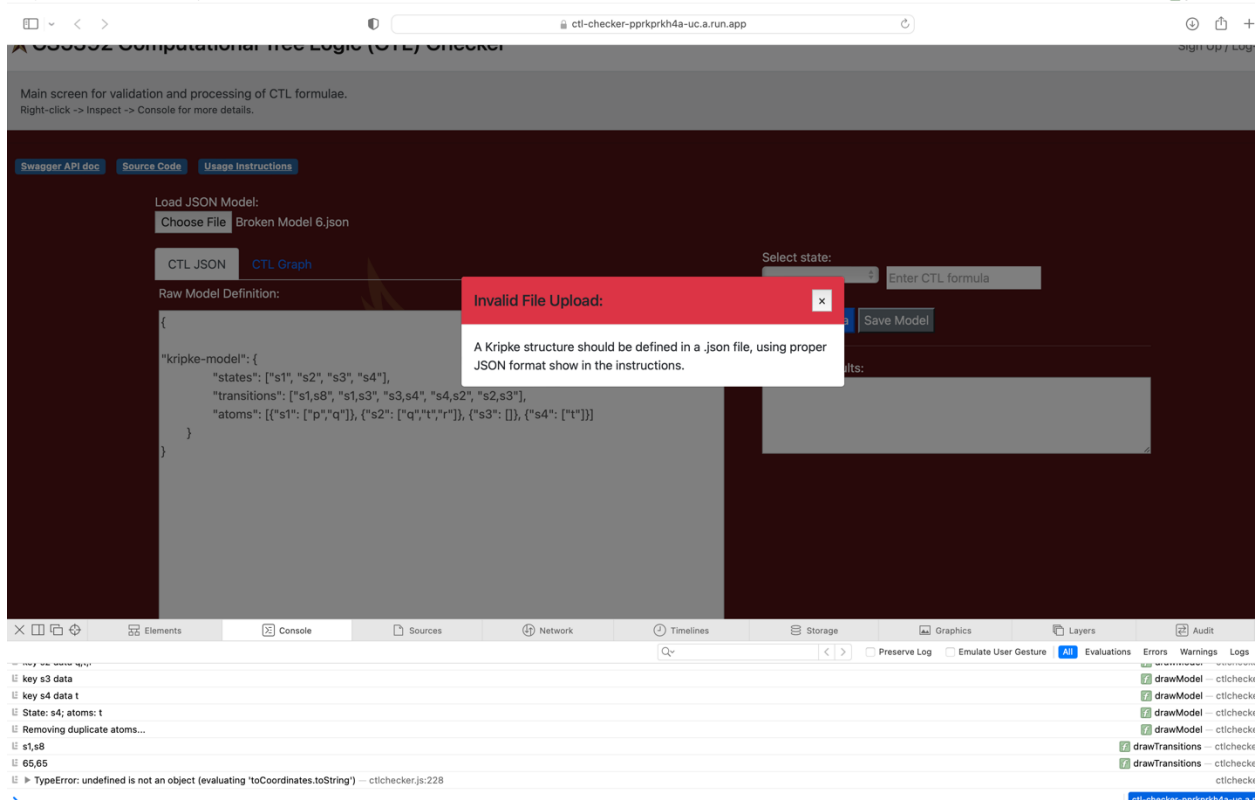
ctl-checker-pprkprkh4a-uc.a.run.app

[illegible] Computational Tree Logic (CTL) Checker

Sign Up / Log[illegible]

Main screen for validation and processing of CTL formulae.
Right-click -> Inspect -> Console for more details.

Swagger API doc  Source Code  Usage Instructions

Load JSON Model:
Choose File  Broken Model 6.json

CTL JSON  CTL Graph

Raw Model Definition:

{

"kripke-model": {
"states": ["s1", "s2", "s3", "s4"],
"transitions": ["s1,s8", "s1,s3", "s3,s4", "s4,s2", "s2,s3"],
"atoms": [{"s1": ["p","q"]}, {"s2": ["q","t","r"]}, {"s3": []}, {"s4": ["t"]}]
}
}

Select state:

Enter CTL formula

Save Model

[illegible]lts:

Invalid File Upload:

×

A Kripke structure should be defined in a .json file, using proper JSON format show in the instructions.

Elements  Console  Sources  Network  Timelines  Storage  Graphics  Layers  Audit

Preserve Log  Emulate User Gesture  All  Evaluations  Errors  Warnings  Logs

key s3 data  drawModel — ctlchecke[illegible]
key s4 data t  drawModel — ctlchecke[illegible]
State: s4; atoms: t  drawModel — ctlchecke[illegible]
Removing duplicate atoms...  drawModel — ctlchecke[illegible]
s1,s8  drawTransitions — ctlchecke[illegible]
65,65  drawTransitions — ctlchecke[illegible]
TypeError: undefined is not an object (evaluating 'toCoordinates.toString') — ctlchecker.js:228  ctlchecke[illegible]